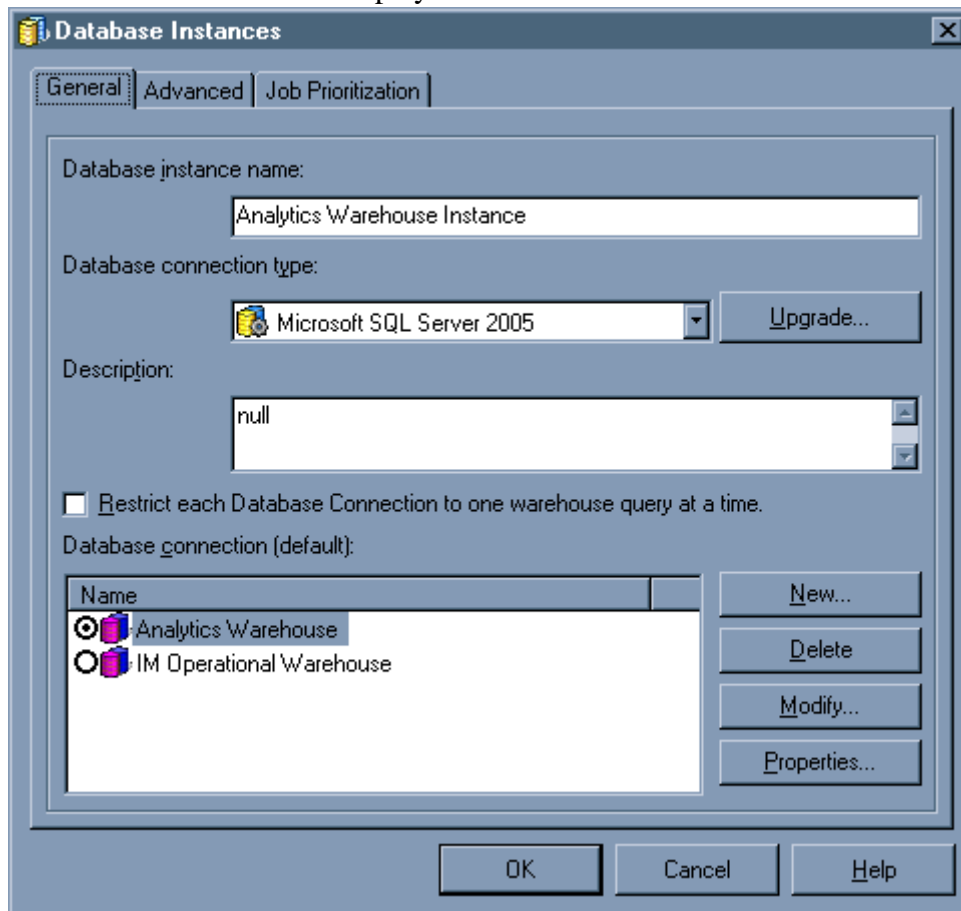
Database Instances

General | Advanced | Job Prioritization

Database instance name:

Analytics Warehouse Instance

Database connection type:

Microsoft SQL Server 2005

Upgrade...

Description:

null

Restrict each Database Connection to one warehouse query at a time.

Database connection (default):

| Name |
|---|
| Analytics Warehouse |
| IM Operational Warehouse |

New...

Delete

Modify...

Properties...

OK

Cancel

Help